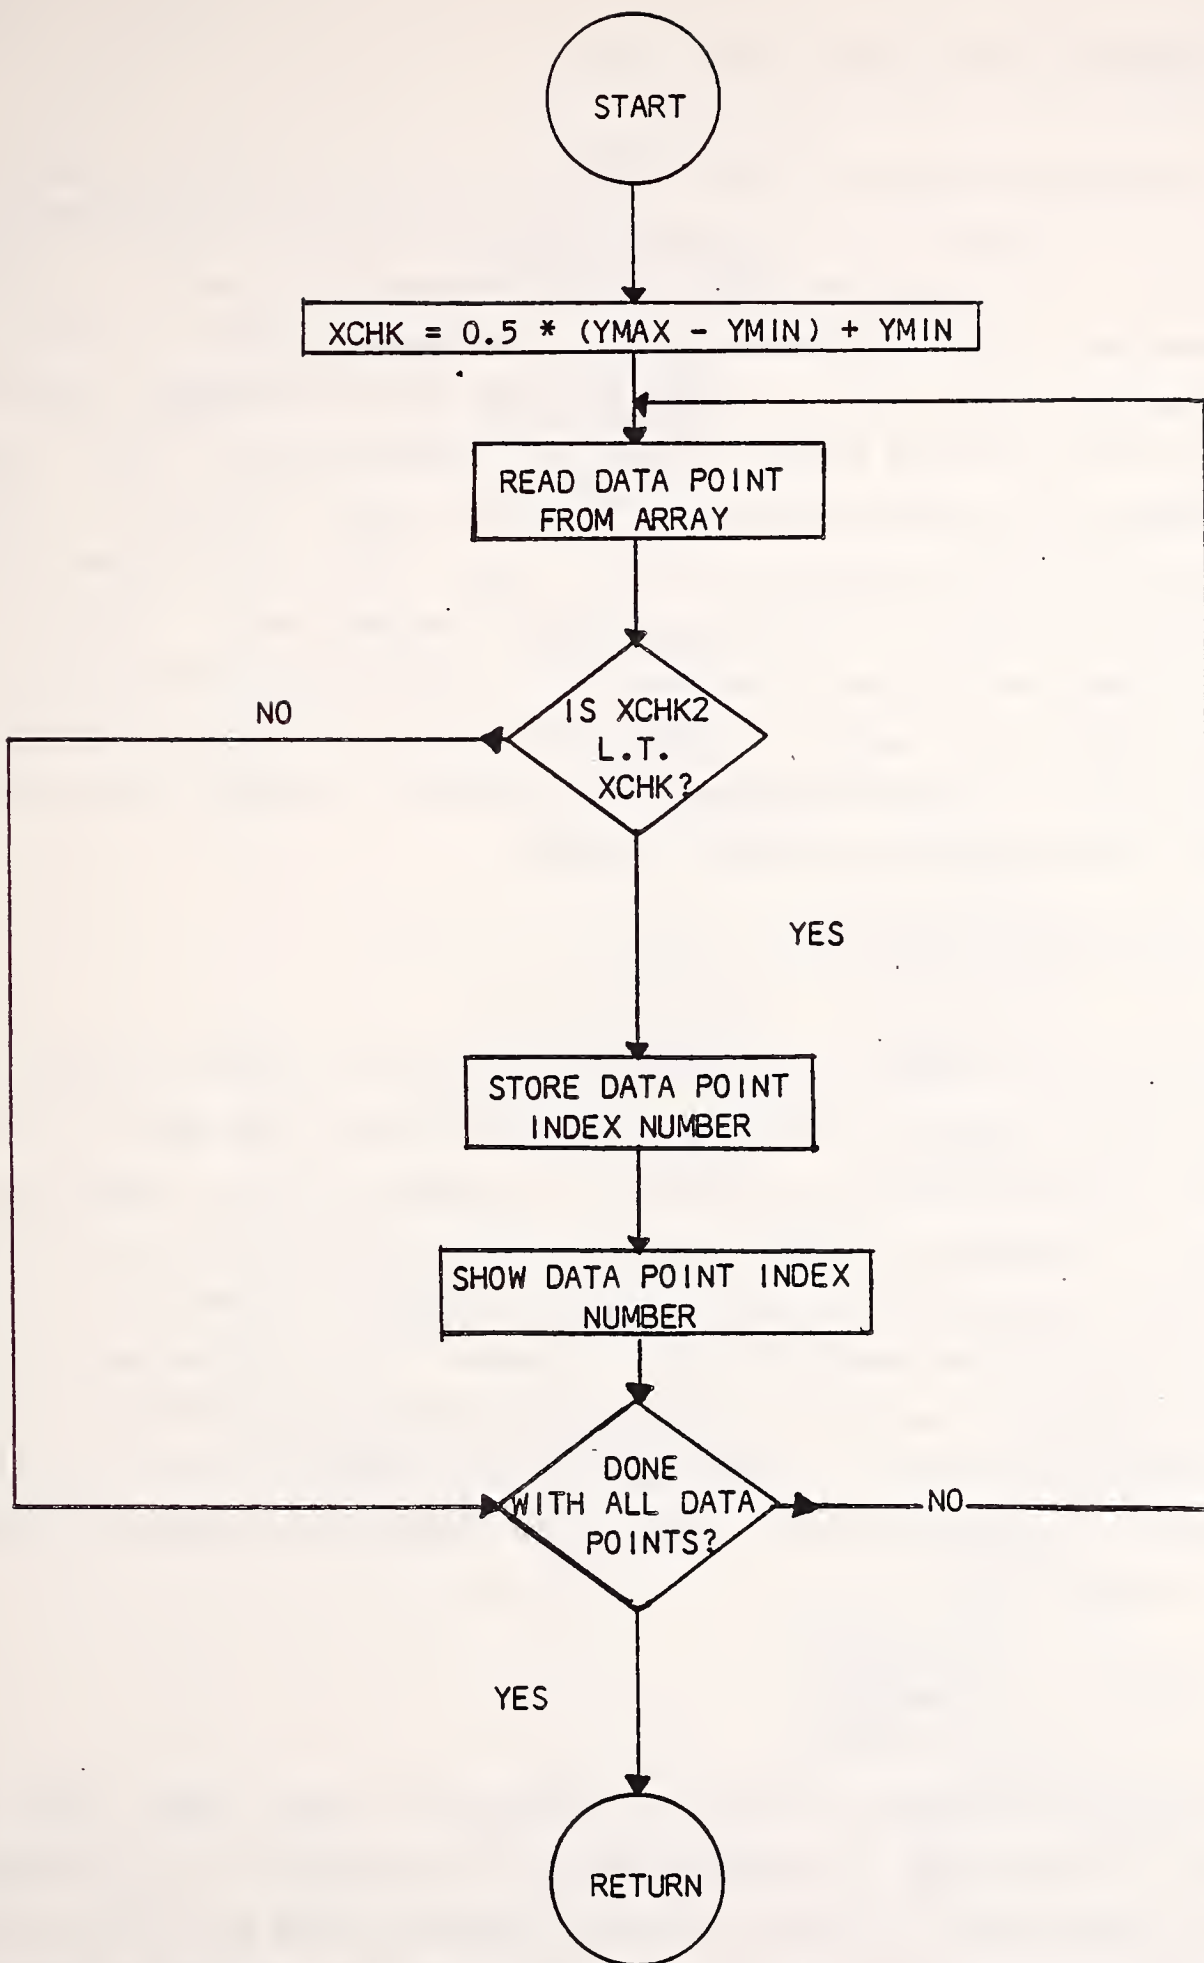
START

XCHK = 0.5 * (YMAX - YMIN) + YMIN

READ DATA POINT FROM ARRAY

NO

IS XCHK2 L.T. XCHK?

YES

STORE DATA POINT INDEX NUMBER

SHOW DATA POINT INDEX NUMBER

DONE WITH ALL DATA POINTS?

NO

YES

RETURN